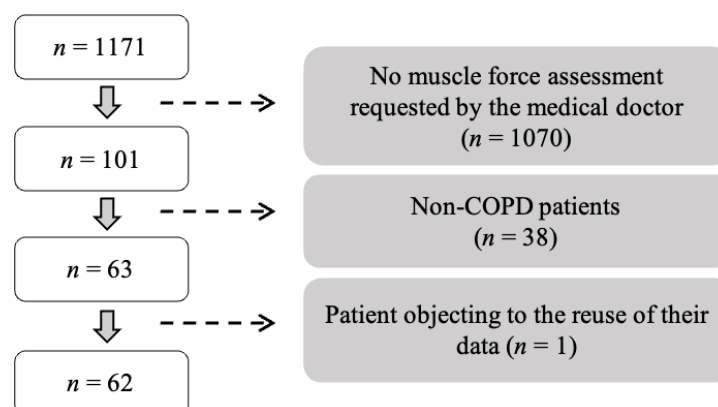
$n = 1171$

No muscle force assessment requested by the medical doctor ($n = 1070$)

$n = 101$

Non-COPD patients ($n = 38$)

$n = 63$

Patient objecting to the reuse of their data ($n = 1$)

$n = 62$